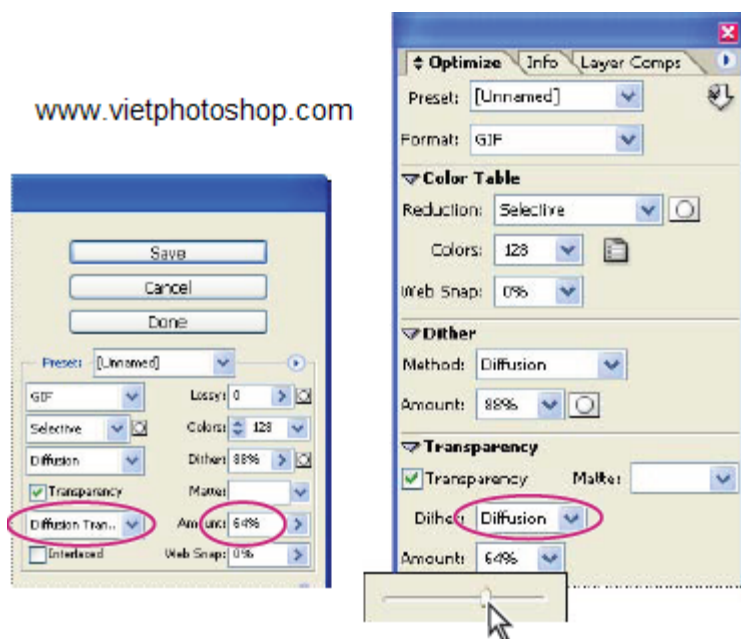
www.vietphotoshop.com

Save
Cancel
Done
Preset: [Unnamed]
GIF
Lossy: 0
Selective
Colors: 128
Diffusion
Dither: 88%
Transparency
Matte:
Diffusion Tran...
Amount: 64%
Interlaced
Web Snap: 0%

Optimize Info Layer Comps
Preset: [Unnamed]
Format: GIF
Color Table
Reduction: Selective
Colors: 128
Web Snap: 0%
Dither
Method: Diffusion
Amount: 88%
Transparency
Transparency
Matte:
Dither: Diffusion
Amount: 64%